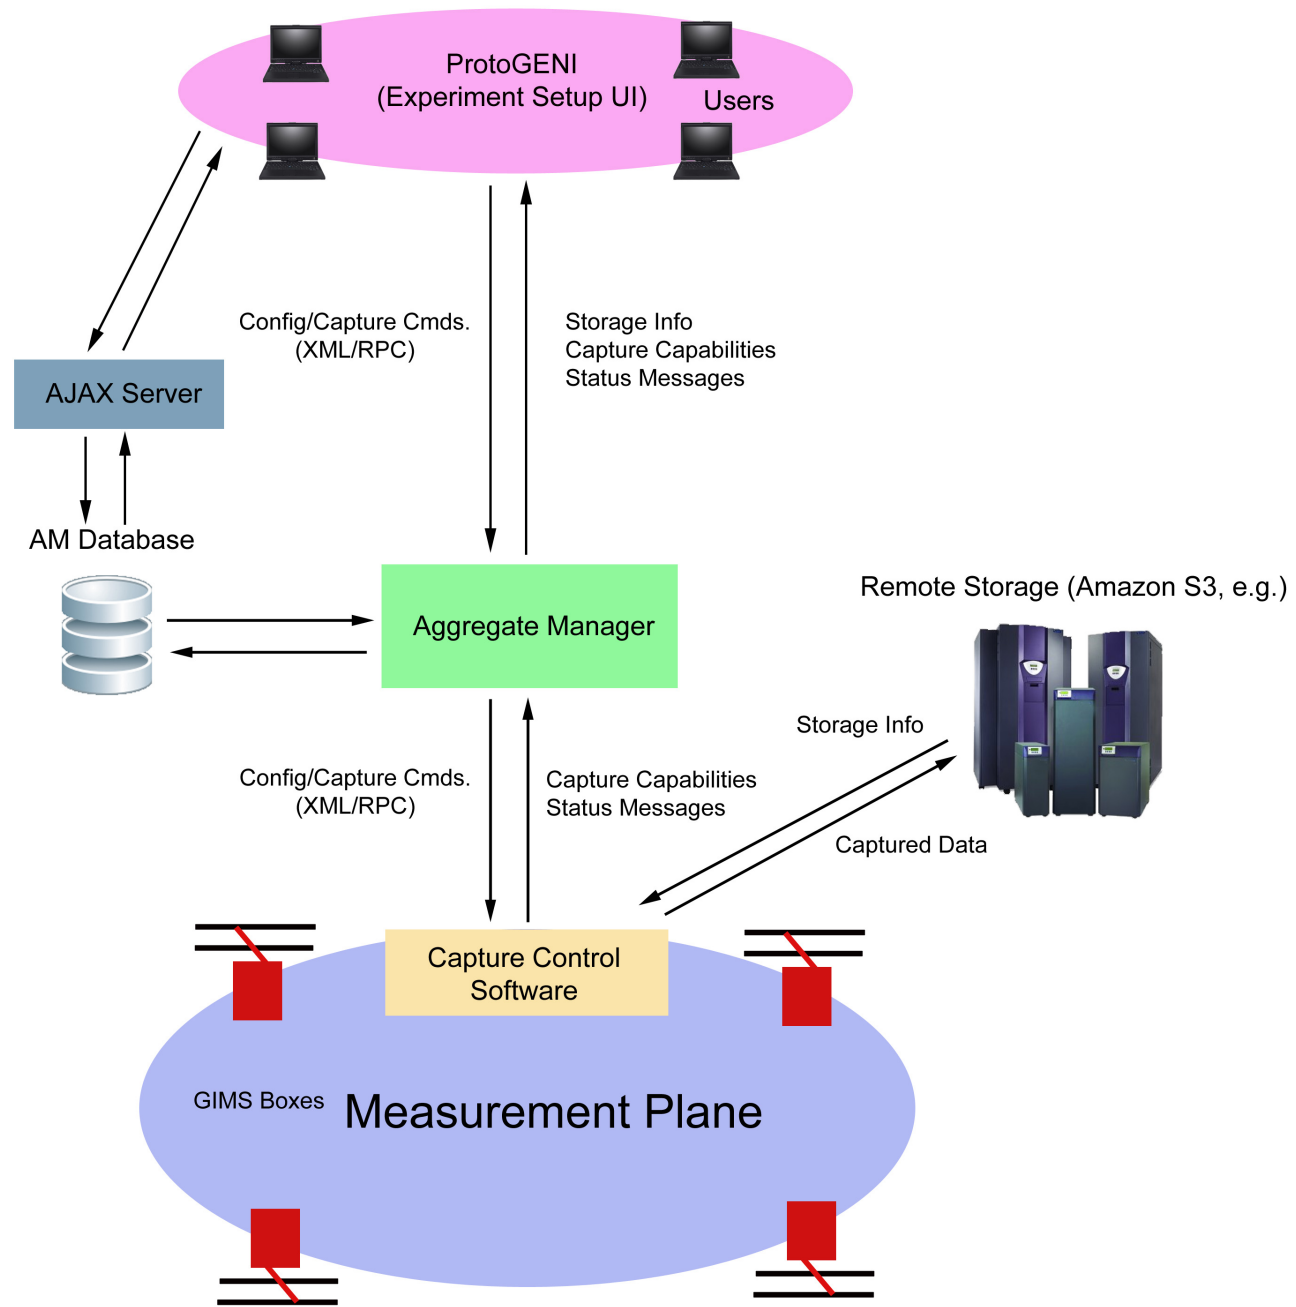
ProtoGENI
(Experiment Setup UI)

Users

Config/Capture Cmds.
(XML/RPC)

Storage Info
Capture Capabilities
Status Messages

AJAX Server

AM Database

Aggregate Manager

Remote Storage (Amazon S3, e.g.)

Storage Info

Config/Capture Cmds.
(XML/RPC)

Capture Capabilities
Status Messages

Captured Data

Capture Control
Software

GIMS Boxes

Measurement Plane